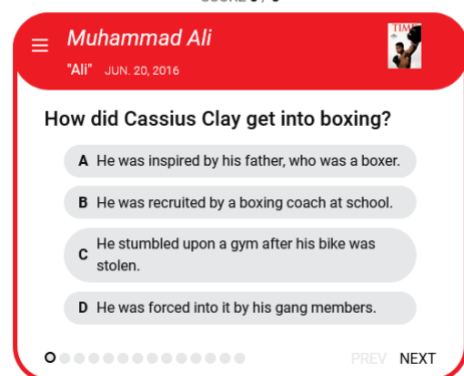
Muhammad Ali

"Ali" JUN. 20, 2016

TIME

How did Cassius Clay get into boxing?

A He was inspired by his father, who was a boxer.

B He was recruited by a boxing coach at school.

C He stumbled upon a gym after his bike was stolen.

D He was forced into it by his gang members.

PREV NEXT